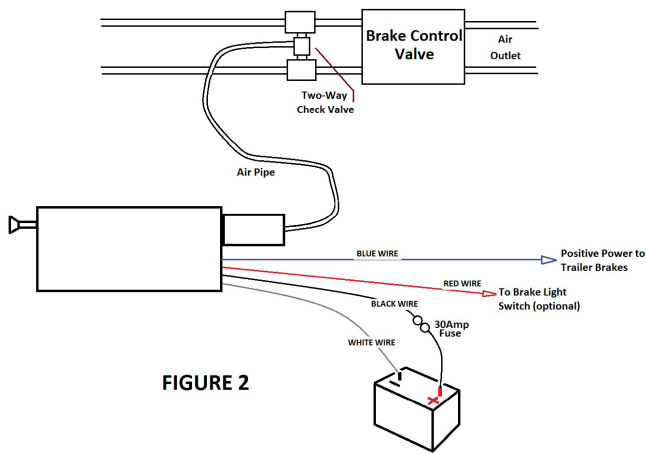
Brake Control Valve

Air Outlet

Two-Way Check Valve

Air Pipe

BLUE WIRE

Positive Power to Trailer Brakes

RED WIRE

To Brake Light Switch (optional)

BLACK WIRE

30Amp Fuse

WHITE WIRE

-

+

FIGURE 2